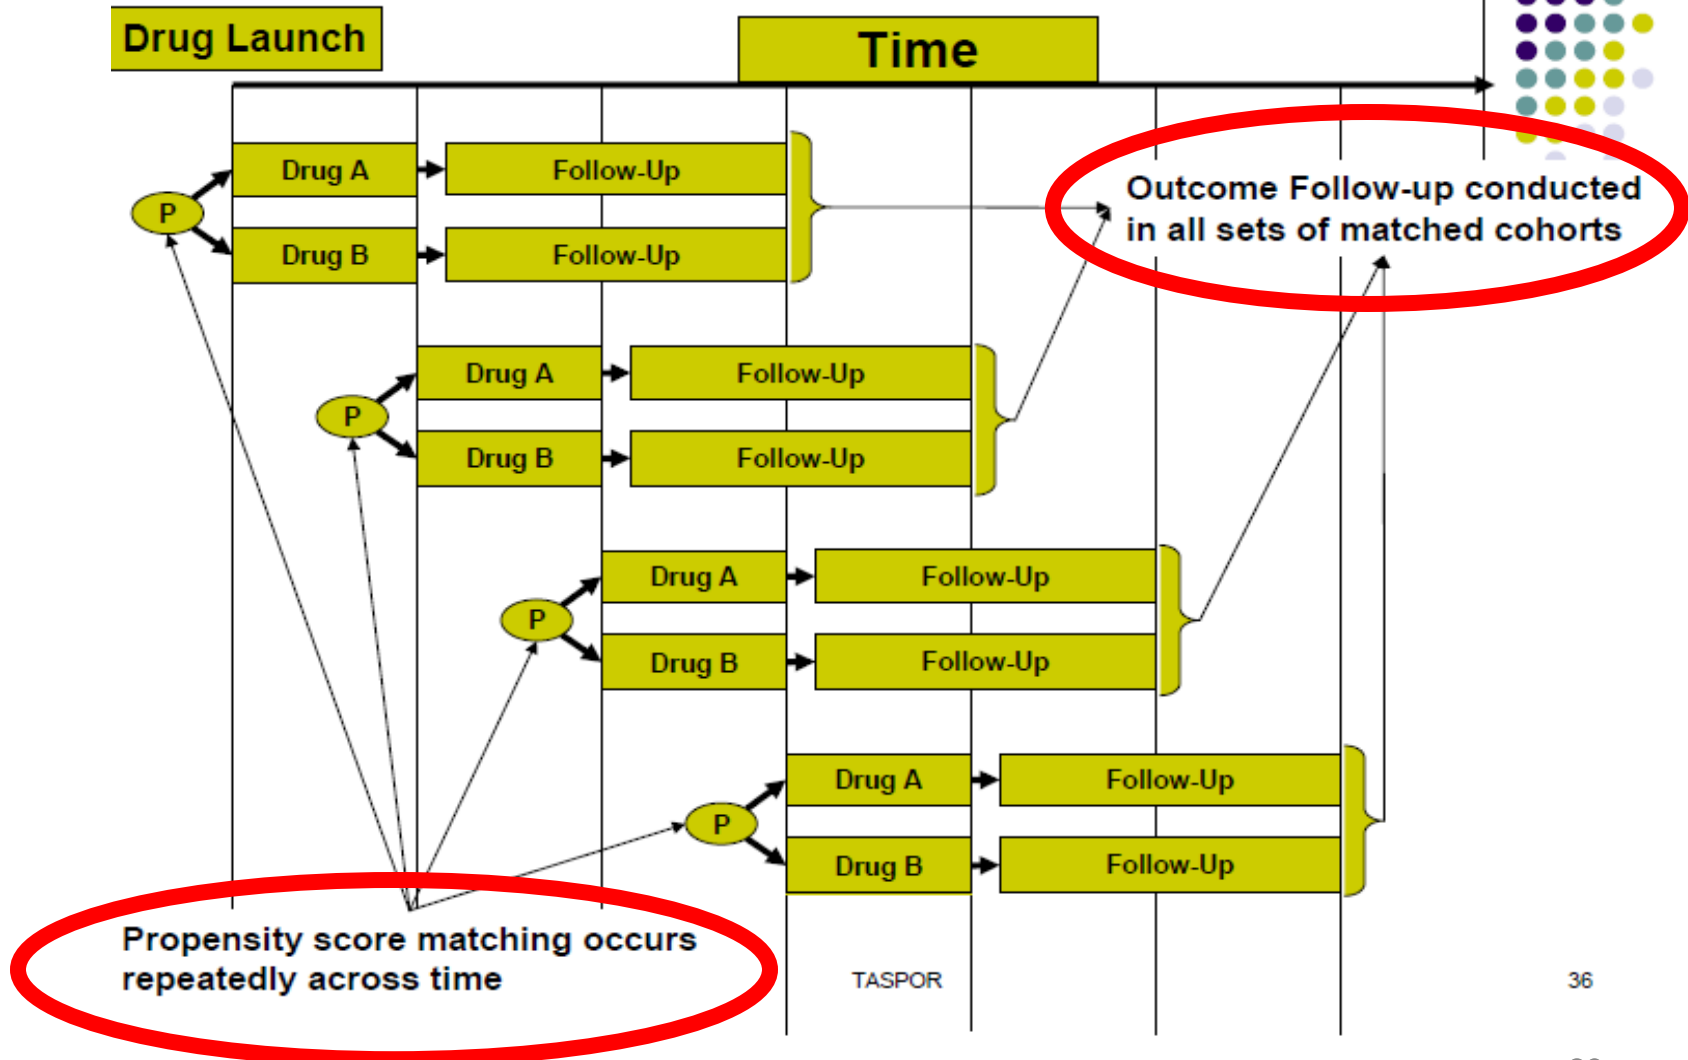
Drug Launch

Time

P

Drug A

Follow-Up

Drug B

Follow-Up

Outcome Follow-up conducted in all sets of matched cohorts

P

Drug A

Follow-Up

Drug B

Follow-Up

P

Drug A

Follow-Up

Drug B

Follow-Up

P

Drug A

Follow-Up

Drug B

Follow-Up

Propensity score matching occurs repeatedly across time

TASPOR

36